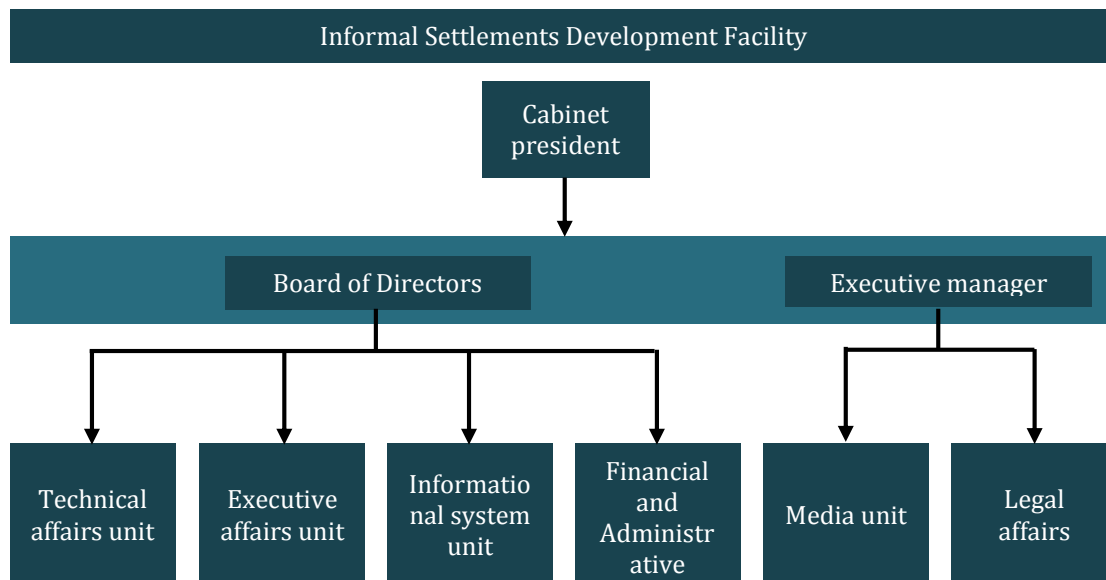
Informal Settlements Development Facility

Cabinet president

Board of Directors

Executive manager

Technical affairs unit

Executive affairs unit

Informational system unit

Financial and Administrative

Media unit

Legal affairs